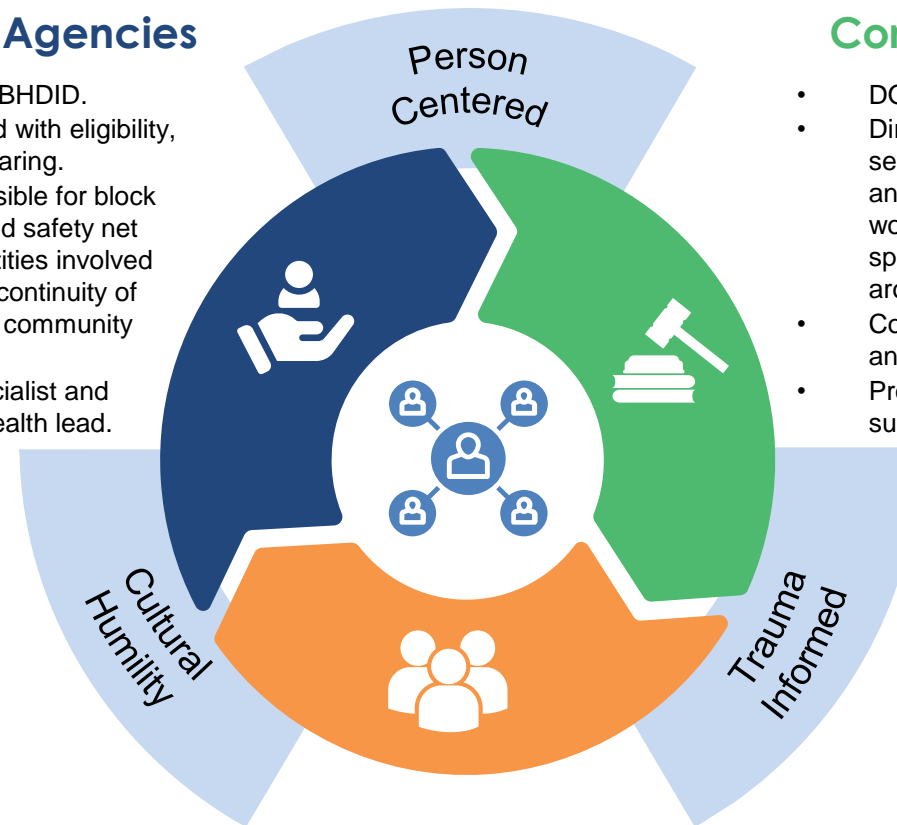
Agencies

BHDID.
d with eligibility,
aring.
sible for block
d safety net
tities involved
continuity of
community

cialist and
ealth lead.

Person Centered

Cultural Humility

Trauma Informed

Co

• DO
• Dir
se
an
wo
sp
ar
• Co
an
• Pr
su